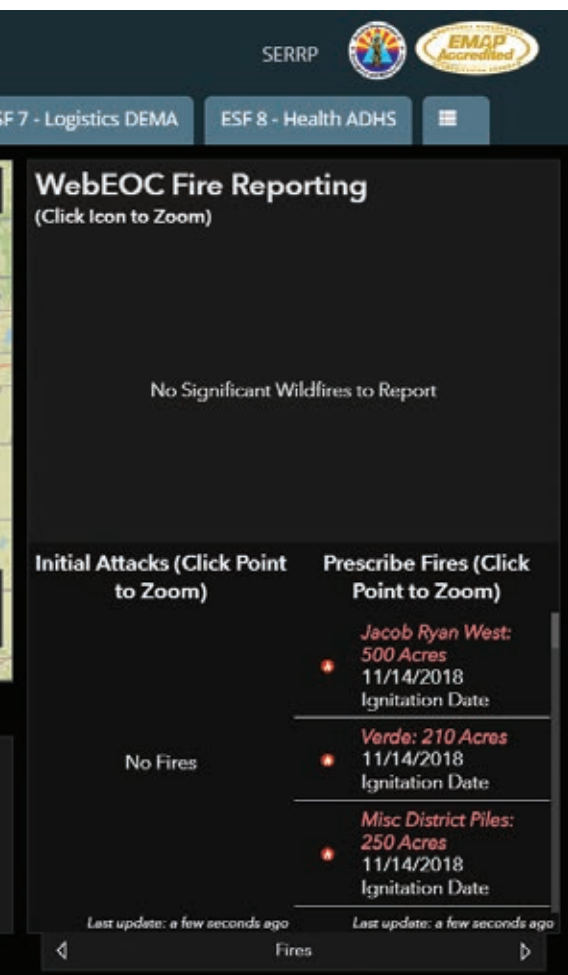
SERRP

EMAP Accredited

F 7 - Logistics DEMA

ESF 8 - Health ADHS

WebEOC Fire Reporting
(Click Icon to Zoom)

No Significant Wildfires to Report

Initial Attacks (Click Point to Zoom)

No Fires

Last update: a few seconds ago

Prescribe Fires (Click Point to Zoom)

Jacob Ryan West: 500 Acres
11/14/2018
Ignitation Date

Verde: 210 Acres
11/14/2018
Ignitation Date

Misc District Piles: 250 Acres
11/14/2018
Ignitation Date

Last update: a few seconds ago

Fires